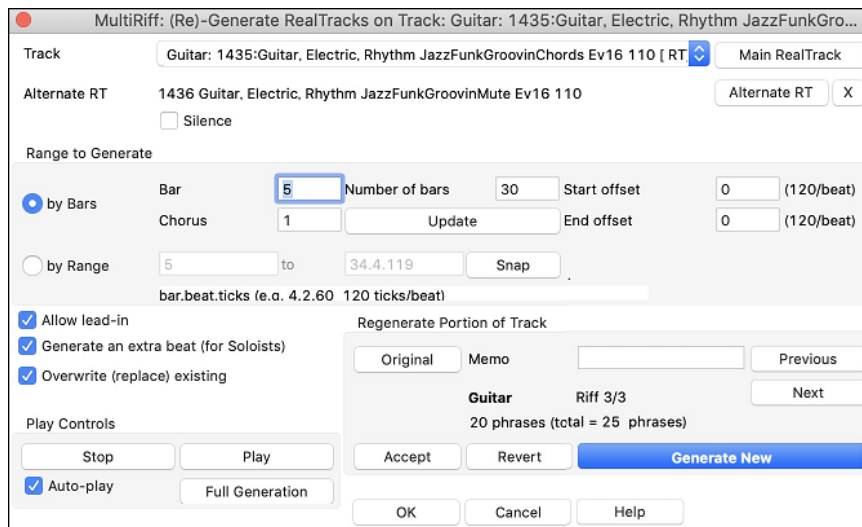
MultiRiff: (Re)-Generate RealTracks on Track: Guitar: 1435:Guitar, Electric, Rhythm JazzFunkGroovinGro...

Track
Guitar: 1435:Guitar, Electric, Rhythm JazzFunkGroovinChords Ev16 110 [ RT
Main RealTrack

Alternate RT
1436 Guitar, Electric, Rhythm JazzFunkGroovinMute Ev16 110
Alternate RT
X
Silence

Range to Generate

by Bars
Bar
5
Number of bars
30
Start offset
0
(120/beat)
Chorus
1
Update
End offset
0
(120/beat)

by Range
5
to
34.4.119
Snap

bar.beat.ticks (e.g. 4.2.60 120 ticks/beat)

Allow lead-in
Generate an extra beat (for Soloists)
Overwrite (replace) existing

Regenerate Portion of Track
Original
Memo
Previous
Next
Guitar
Riff 3/3
20 phrases (total = 25 phrases)

Play Controls
Stop
Play
Auto-play
Full Generation

Accept
Revert
Generate New

OK
Cancel
Help